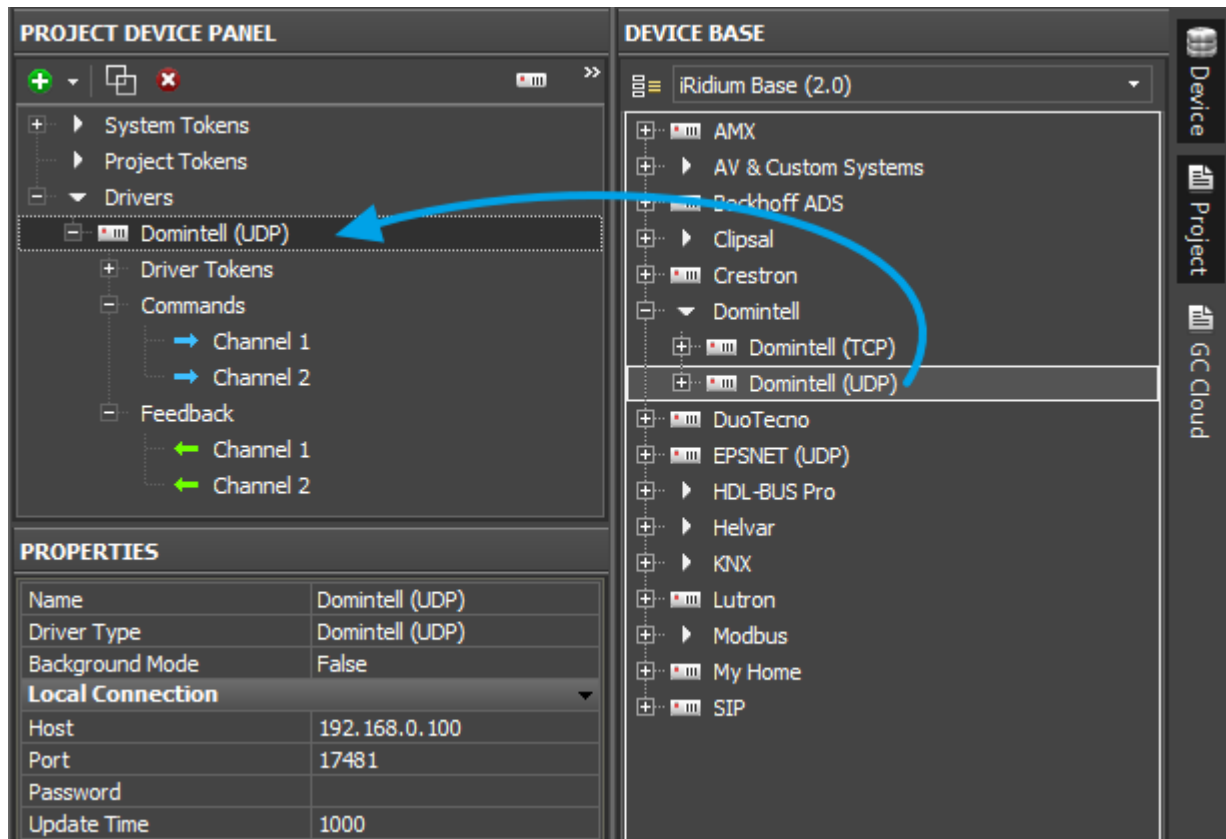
PROJECT DEVICE PANEL

System Tokens
Project Tokens
Drivers
Domintell (UDP)
Driver Tokens
Commands
Channel 1
Channel 2
Feedback
Channel 1
Channel 2

PROPERTIES

| Name | Domintell (UDP) |
|---|---|
| Driver Type | Domintell (UDP) |
| Background Mode | False |
| **Local Connection** | |
| Host | 192.168.0.100 |
| Port | 17481 |
| Password | |
| Update Time | 1000 |

DEVICE BASE

iRidium Base (2.0)

AMX
AV & Custom Systems
Beckhoff ADS
Clipsal
Crestron
Domintell
Domintell (TCP)
Domintell (UDP)
DuoTecno
EPSNET (UDP)
HDL-BUS Pro
Helvar
KNX
Lutron
Modbus
My Home
SIP

Device
Project
GC Cloud